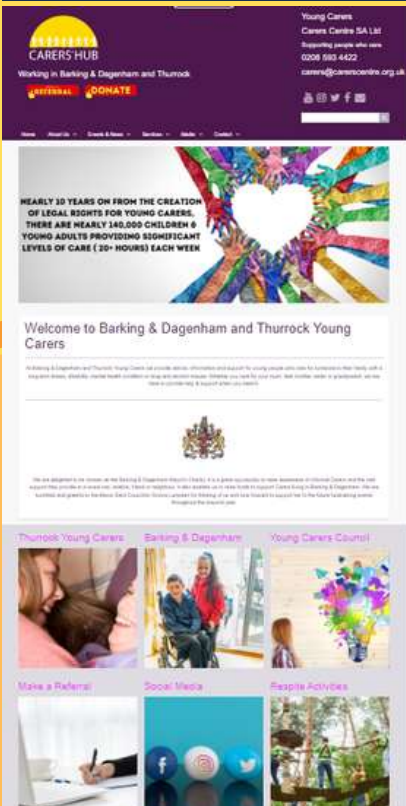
CARERS HUB

Working in Barking & Dagenham and Thurrock

REFERRAL DONATE

Young Carers
Carers Centre SA Ltd
Supporting people who care
0208 593 4422
carers@carerscentre.org.uk

Home About Us Events & News Services Media Contact

NEARLY 10 YEARS ON FROM THE CREATION OF LEGAL RIGHTS FOR YOUNG CARERS, THERE ARE NEARLY 140,000 CHILDREN & YOUNG ADULTS PROVIDING SIGNIFICANT LEVELS OF CARE ( 20+ HOURS) EACH WEEK

Welcome to Barking & Dagenham and Thurrock Young Carers

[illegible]

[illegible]

Thurrock Young Carers

Barking & Dagenham

Young Carers Council

Make a Referral

Social Media

Respite Activities